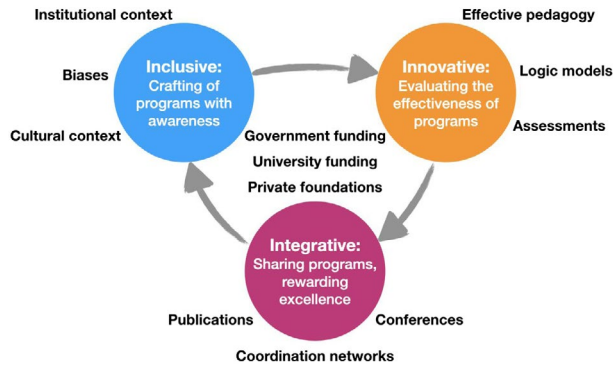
Institutional context

Biases

Cultural context

Inclusive:
Crafting of programs with awareness

Effective pedagogy

Logic models

Assessments

Innovative:
Evaluating the effectiveness of programs

Government funding

University funding

Private foundations

Integrative:
Sharing programs, rewarding excellence

Publications

Conferences

Coordination networks